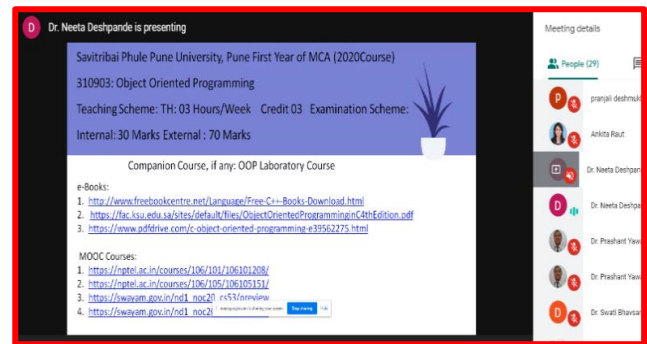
D Dr. Neeta Deshpande is presenting

Savitribai Phule Pune University, Pune First Year of MCA (2020Course)

310903: Object Oriented Programming

Teaching Scheme: TH: 03 Hours/Week Credit 03 Examination Scheme:

Internal: 30 Marks External : 70 Marks

Companion Course, if any: OOP Laboratory Course

e-Books:
1. http://www.freebookcentre.net/Language/Free-C++-Books-Download.html
2. https://fac.ksu.edu.sa/sites/default/files/ObjectOrientedProgramminginC4thEdition.pdf
3. https://www.pdfdrive.com/c-object-oriented-programming-e39562275.html

MOOC Courses:
1. https://nptel.ac.in/courses/106/101/106101208/
2. https://nptel.ac.in/courses/106/105/106105151/
3. https://swayam.gov.in/nd1_noc20_cs53/preview
4. https://swayam.gov.in/nd1_noc2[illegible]

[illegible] Stop sharing Hide

Meeting details

People (29)

P pranjali deshmukh

Ankita Raut

Dr. Neeta Deshpande

D Dr. Neeta Deshpande

Dr. Prashant Yawalkar

Dr. Prashant Yawalkar

Dr. Swati Bhavsar

D